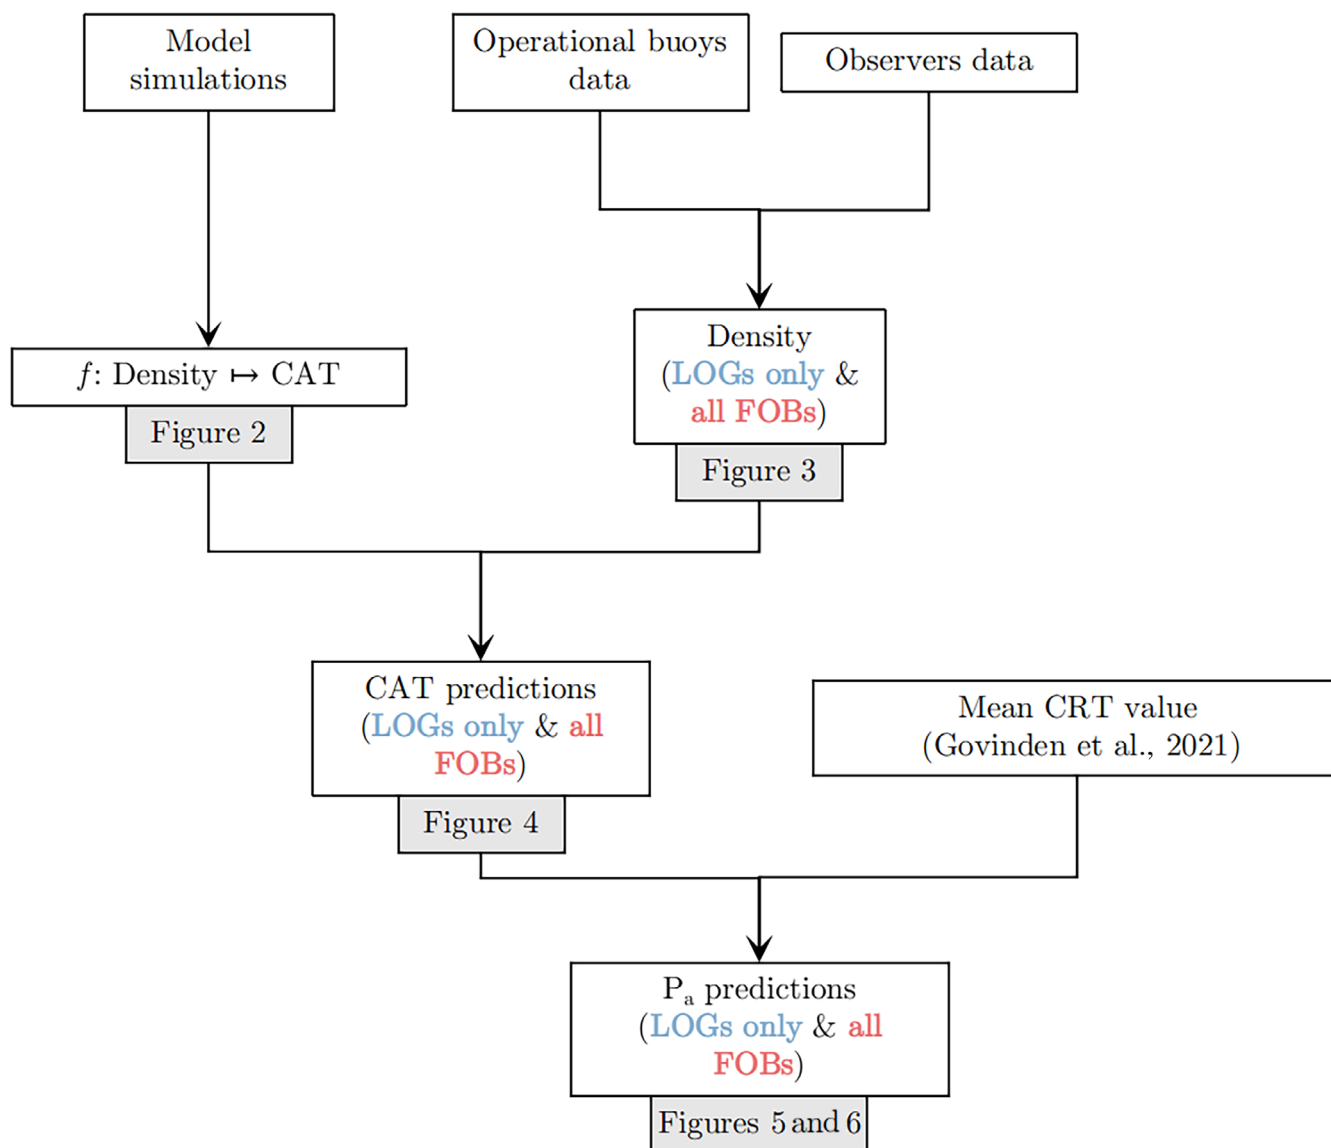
Model simulations

Operational buoys data

Observers data

$f$: Density $\mapsto$ CAT

Figure 2

Density (LOGs only & all FOBs)

Figure 3

CAT predictions (LOGs only & all FOBs)

Figure 4

Mean CRT value (Govinden et al., 2021)

$P_a$ predictions (LOGs only & all FOBs)

Figures 5 and 6